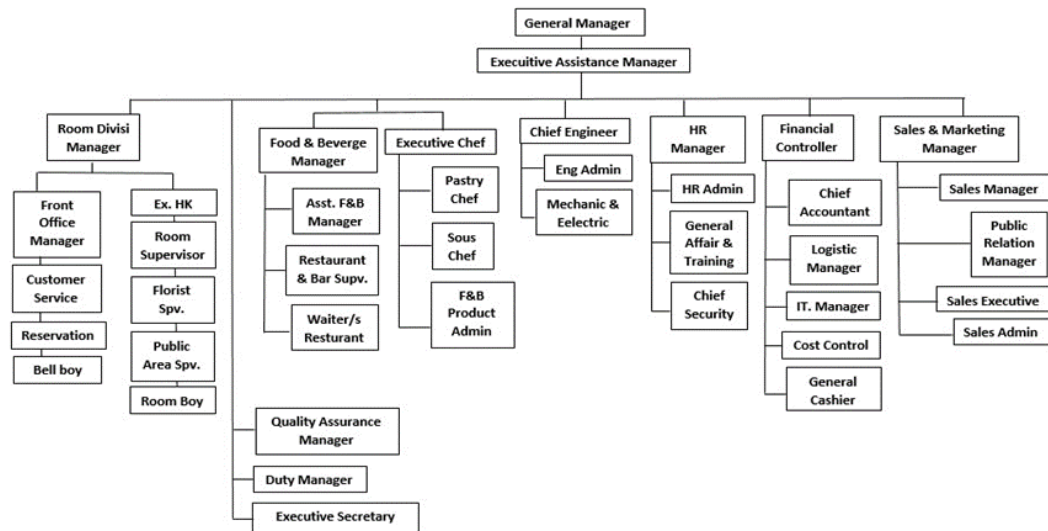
General Manager

Executive Assistance Manager

Room Divisi Manager

Front Office Manager

Customer Service

Reservation

Bell boy

Ex. HK

Room Supervisor

Florist Spv.

Public Area Spv.

Room Boy

Food & Beverge Manager

Asst. F&B Manager

Restaurant & Bar Supv.

Waiter/s Resturant

Executive Chef

Pastry Chef

Sous Chef

F&B Product Admin

Chief Engineer

Eng Admin

Mechanic & Eelectric

HR Manager

HR Admin

General Affair & Training

Chief Security

Financial Controller

Chief Accountant

Logistic Manager

IT. Manager

Cost Control

General Cashier

Sales & Marketing Manager

Sales Manager

Public Relation Manager

Sales Executive

Sales Admin

Quality Assurance Manager

Duty Manager

Executive Secretary